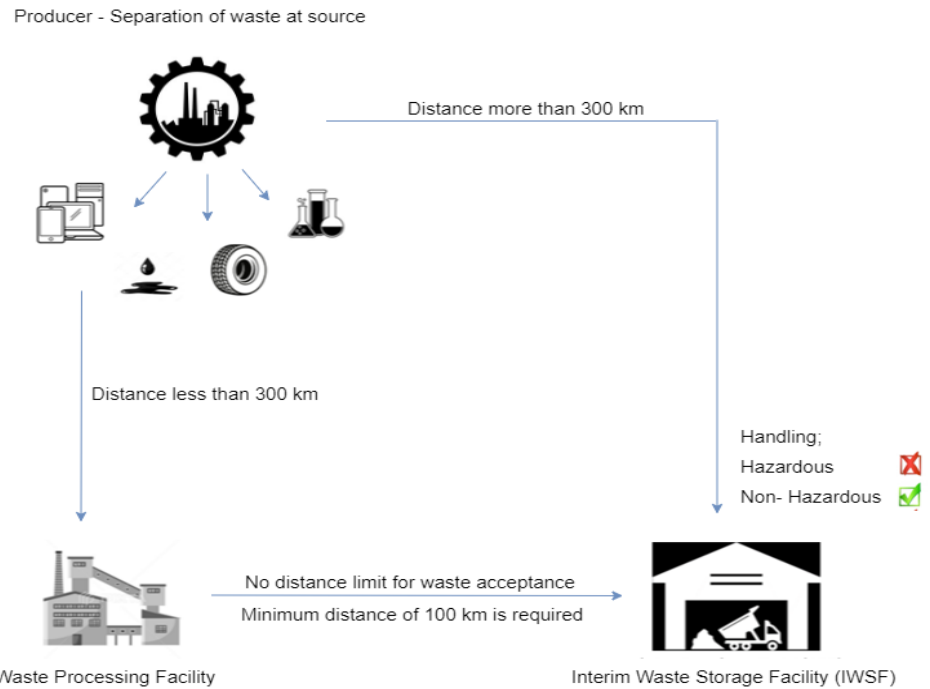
Producer - Separation of waste at source

Distance more than 300 km

Distance less than 300 km

Handling;
Hazardous
Non- Hazardous

No distance limit for waste acceptance
Minimum distance of 100 km is required

Waste Processing Facility

Interim Waste Storage Facility (IWSF)